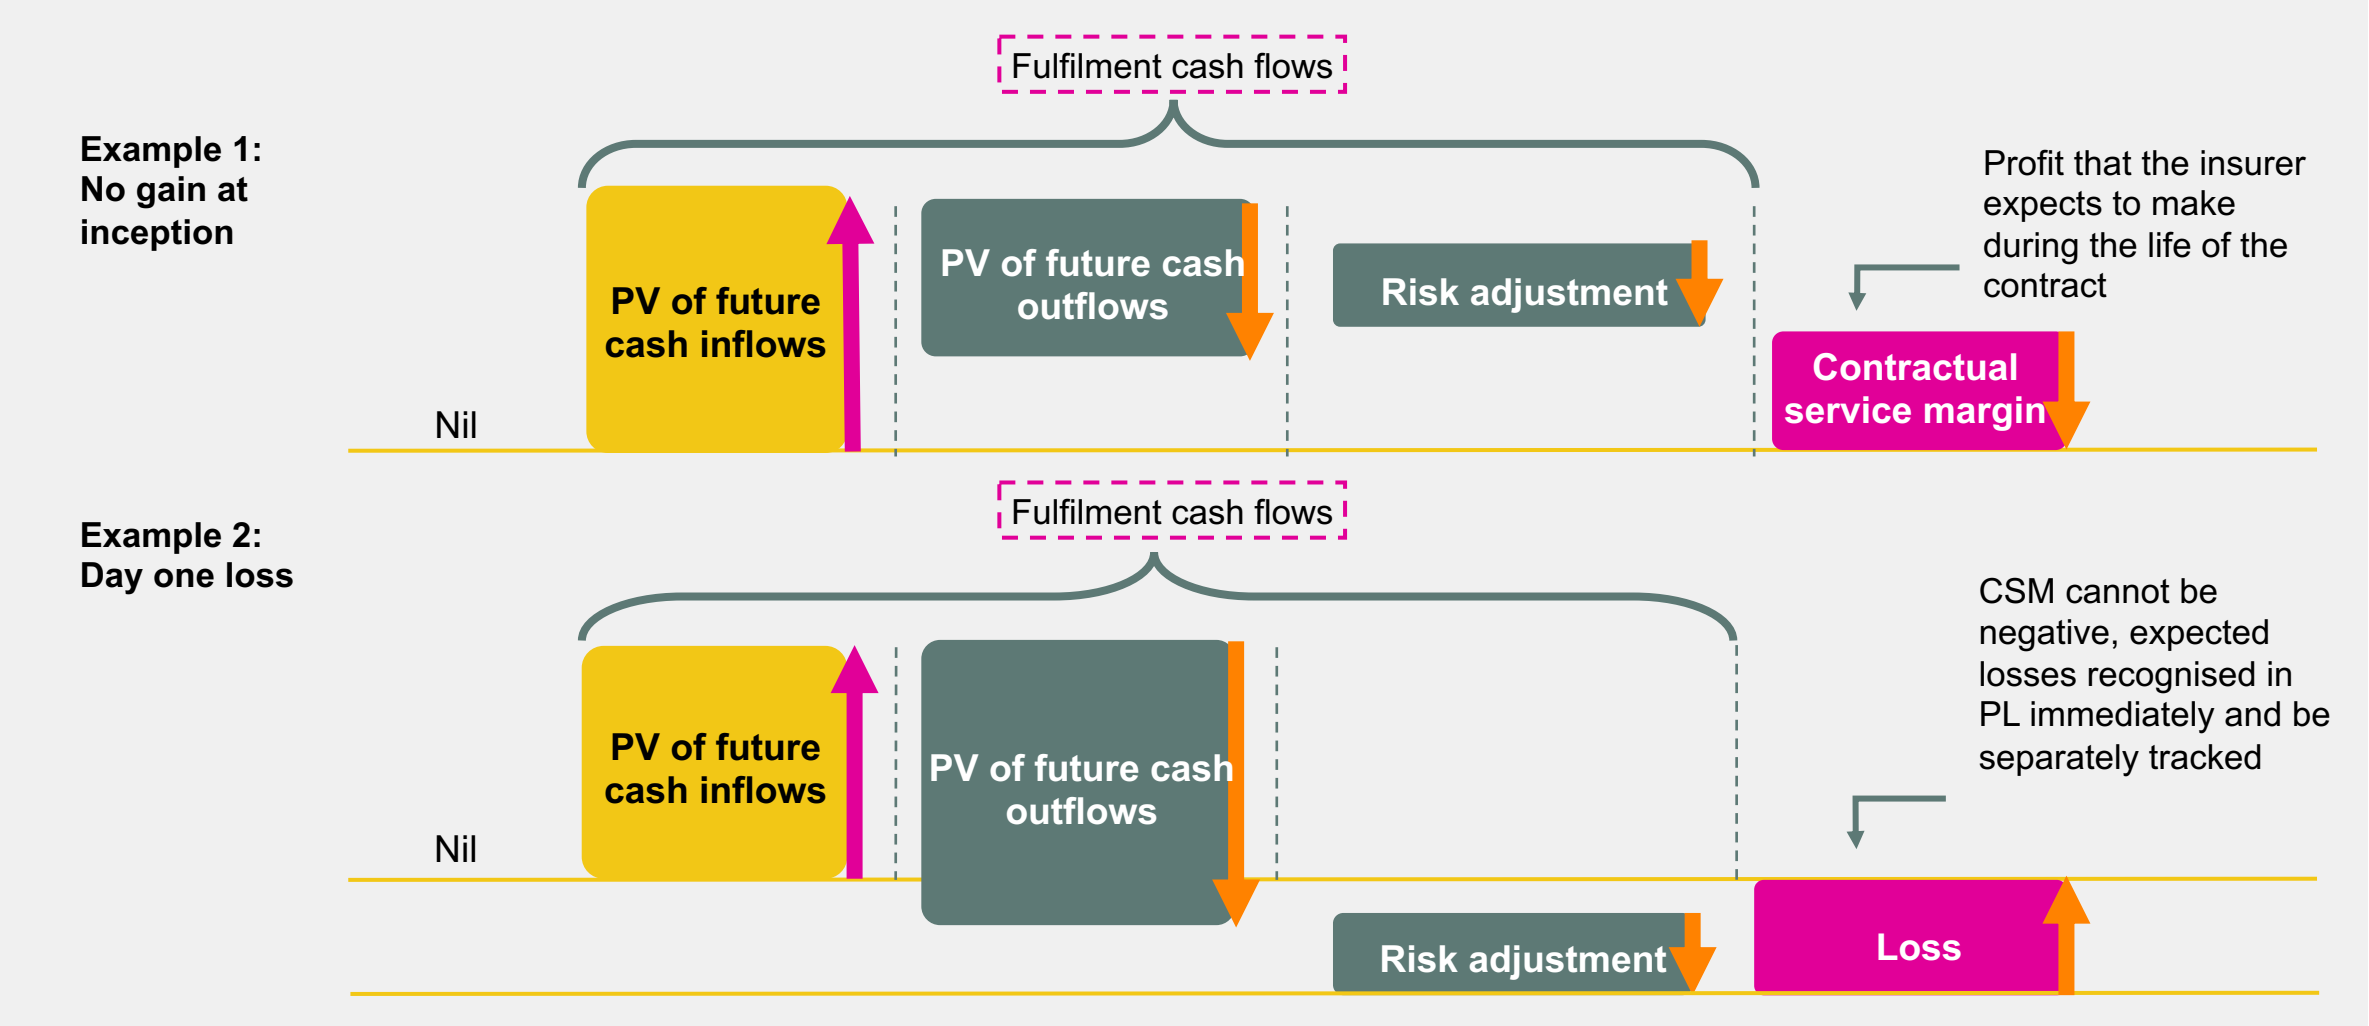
Fulfilment cash flows

Example 1:
No gain at inception

PV of future cash inflows

PV of future cash outflows

Risk adjustment

Profit that the insurer expects to make during the life of the contract

Contractual service margin

Nil

Fulfilment cash flows

Example 2:
Day one loss

CSM cannot be negative, expected losses recognised in PL immediately and be separately tracked

PV of future cash inflows

PV of future cash outflows

Nil

Risk adjustment

Loss